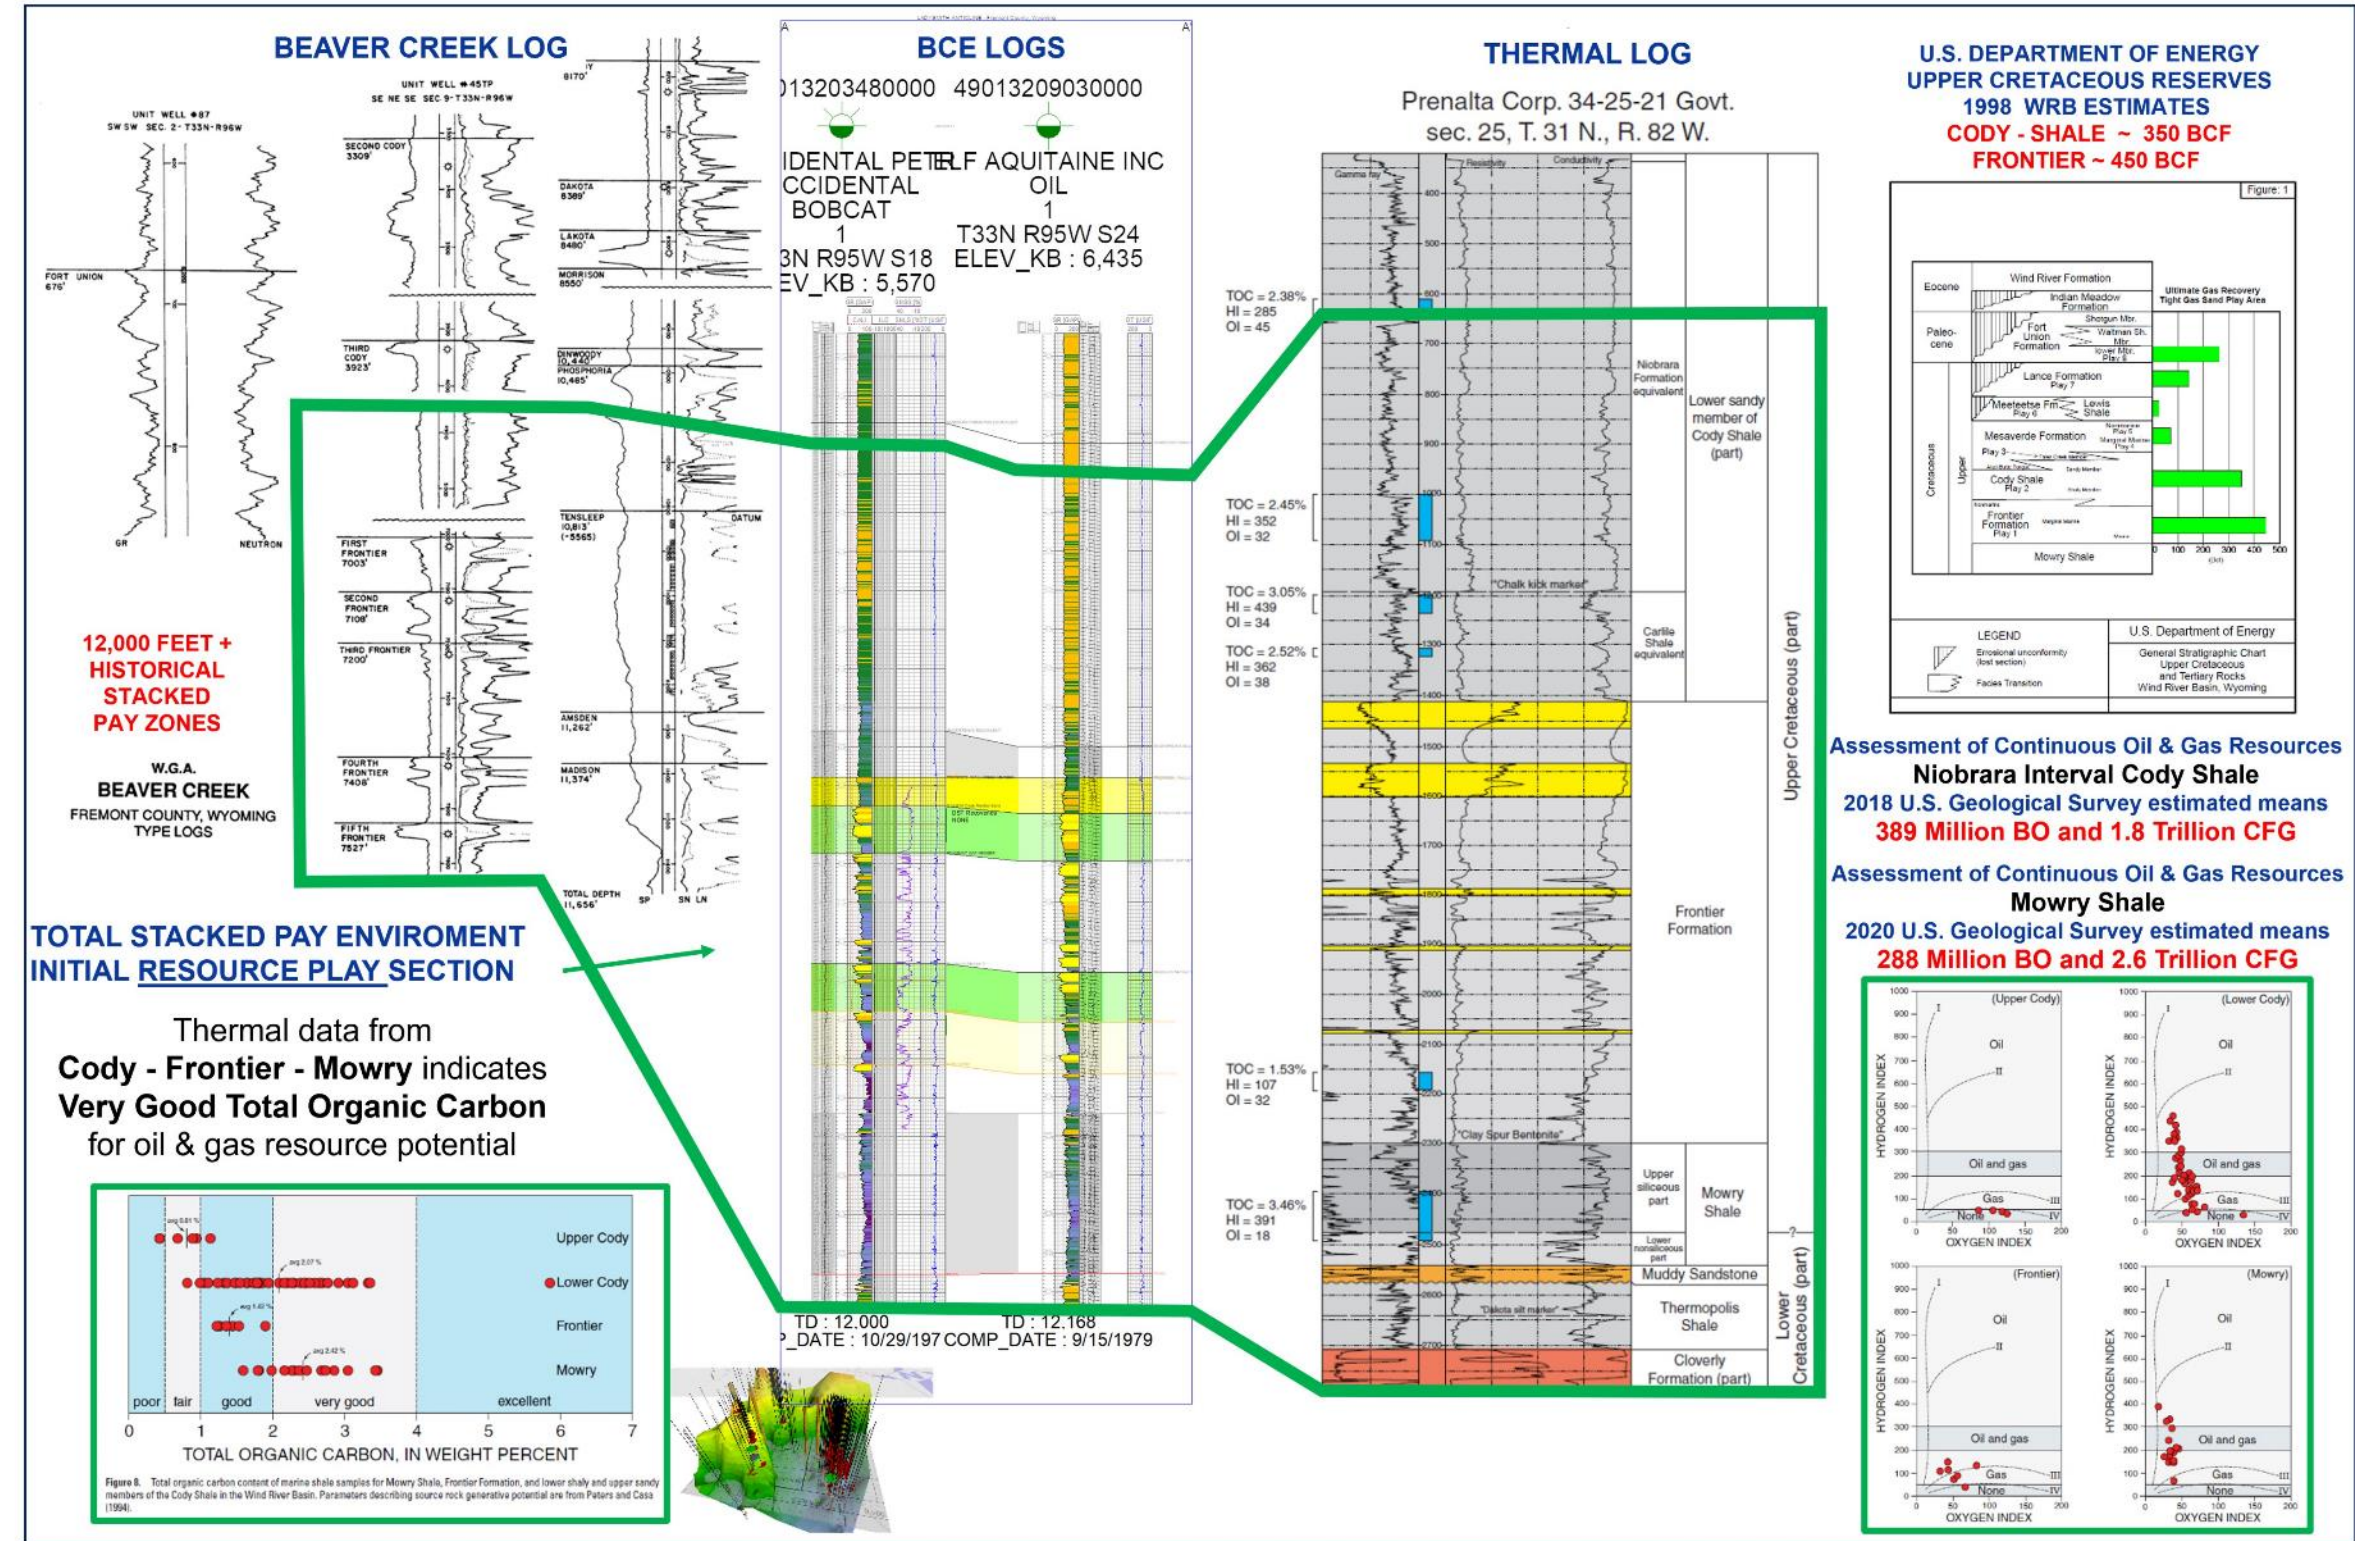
BEAVER CREEK LOG

UNIT WELL #87
SW SW SEC. 2-T33N-R96W

FORT UNION
676'

GR NEUTRON

UNIT WELL #45TP
SE NE SE SEC.9-T33N-R96W

SECOND CODY
3309'

THIRD CODY
3923'

FIRST FRONTIER
7003'

SECOND FRONTIER
7108'

THIRD FRONTIER
7200'

FOURTH FRONTIER
7408'

FIFTH FRONTIER
7527'

8170'

DAKOTA
8389'

LAKOTA
8480'

MORRISON
8550'

DINWOODY
10,440'

PHOSPHORIA
10,485'

TENSLEEP
10,813'
(-5565)

DATUM

AMSDEN
11,262'

MADISON
11,374'

TOTAL DEPTH
11,656'

SP SN LN

12,000 FEET +
HISTORICAL
STACKED
PAY ZONES

W.G.A.
BEAVER CREEK
FREMONT COUNTY, WYOMING
TYPE LOGS

BCE LOGS

013203480000 49013209030000

IDENTAL PETE ELF AQUITAINE INC
CCIDENTAL OIL
BOBCAT 1
1 T33N R95W S24
3N R95W S18 ELEV_KB : 6,435
EV_KB : 5,570

TD : 12,000 TD : 12,168
P_DATE : 10/29/197 COMP_DATE : 9/15/1979

TOTAL STACKED PAY ENVIROMENT
INITIAL RESOURCE PLAY SECTION

Thermal data from
Cody - Frontier - Mowry indicates
Very Good Total Organic Carbon
for oil & gas resource potential

Upper Cody
Lower Cody
Frontier
Mowry
poor fair good very good excellent
0 1 2 3 4 5 6 7
TOTAL ORGANIC CARBON, IN WEIGHT PERCENT

Figure 8. Total organic carbon content of marine shale samples for Mowry Shale, Frontier Formation, and lower shaly and upper sandy members of the Cody Shale in the Wind River Basin. Parameters describing source rock generative potential are from Peters and Cassa (1994).

THERMAL LOG

Prenalta Corp. 34-25-21 Govt.
sec. 25, T. 31 N., R. 82 W.

Gamma ray Resistivity Conductivity

TOC = 2.38%
HI = 285
OI = 45

TOC = 2.45%
HI = 352
OI = 32

TOC = 3.05%
HI = 439
OI = 34

TOC = 2.52%
HI = 362
OI = 38

TOC = 1.53%
HI = 107
OI = 32

TOC = 3.46%
HI = 391
OI = 18

"Chalk kick marker"
"Clay Spur Bentonite"
"Dakota silt marker"

Niobrara Formation equivalent
Lower sandy member of Cody Shale (part)
Carlile Shale equivalent
Frontier Formation
Upper siliceous part
Lower nonsiliceous part
Mowry Shale
Muddy Sandstone
Thermopolis Shale
Cloverly Formation (part)
Upper Cretaceous (part)
Lower Cretaceous (part)

U.S. DEPARTMENT OF ENERGY
UPPER CRETACEOUS RESERVES
1998 WRB ESTIMATES
CODY - SHALE ~ 350 BCF
FRONTIER ~ 450 BCF

Figure: 1
Eocene
Wind River Formation
Indian Meadow Formation
Paleocene
Fort Union Formation
Shotgun Mbr.
Waltman Sh. Mbr.
lower Mbr. Play 8
Lance Formation Play 7
Meeteetse Fm. Play 6
Lewis Shale
Mesaverde Formation
Cody Shale Play 2
Frontier Formation Play 1
Mowry Shale
Cretaceous Upper
Ultimate Gas Recovery Tight Gas Sand Play Area
0 100 200 300 400 500
LEGEND
Erosional unconformity (lost section)
Facies Transition
U.S. Department of Energy
General Stratigraphic Chart
Upper Cretaceous and Tertiary Rocks
Wind River Basin, Wyoming

Assessment of Continuous Oil & Gas Resources
Niobrara Interval Cody Shale
2018 U.S. Geological Survey estimated means
389 Million BO and 1.8 Trillion CFG

Assessment of Continuous Oil & Gas Resources
Mowry Shale
2020 U.S. Geological Survey estimated means
288 Million BO and 2.6 Trillion CFG

(Upper Cody) (Lower Cody) (Frontier) (Mowry)
HYDROGEN INDEX
OXYGEN INDEX
Oil
Oil and gas
Gas
None
I II III IV